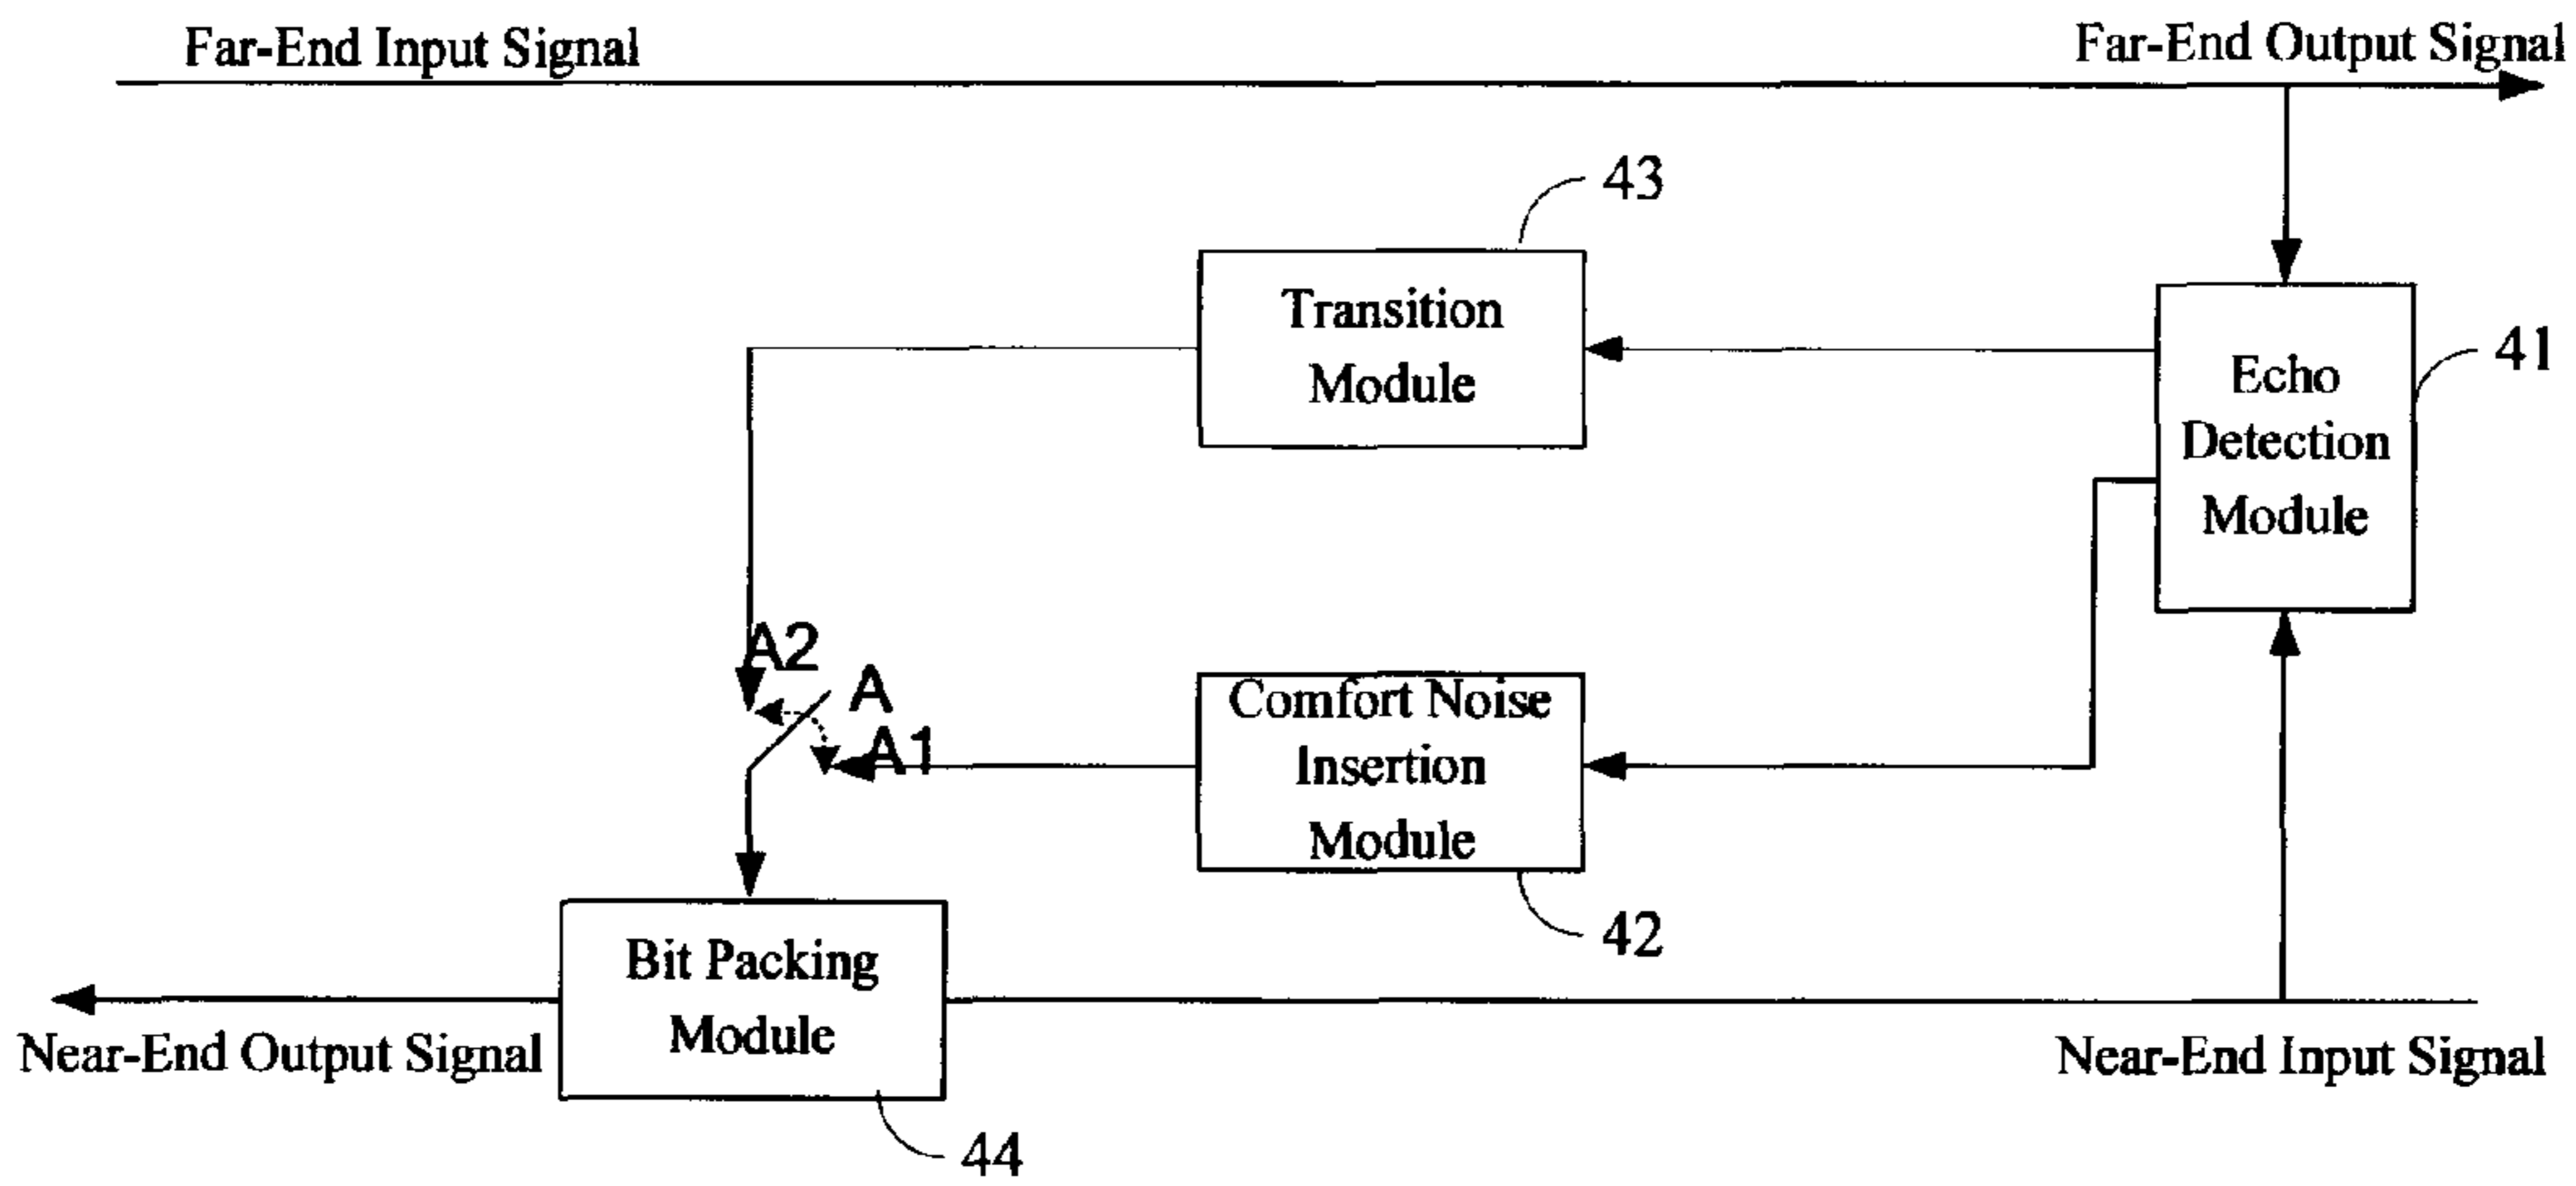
Far-End Input Signal

Far-End Output Signal

43

Transition Module

Echo Detection Module

41

A2

A

A1

Comfort Noise Insertion Module

42

Bit Packing Module

Near-End Output Signal

Near-End Input Signal

44